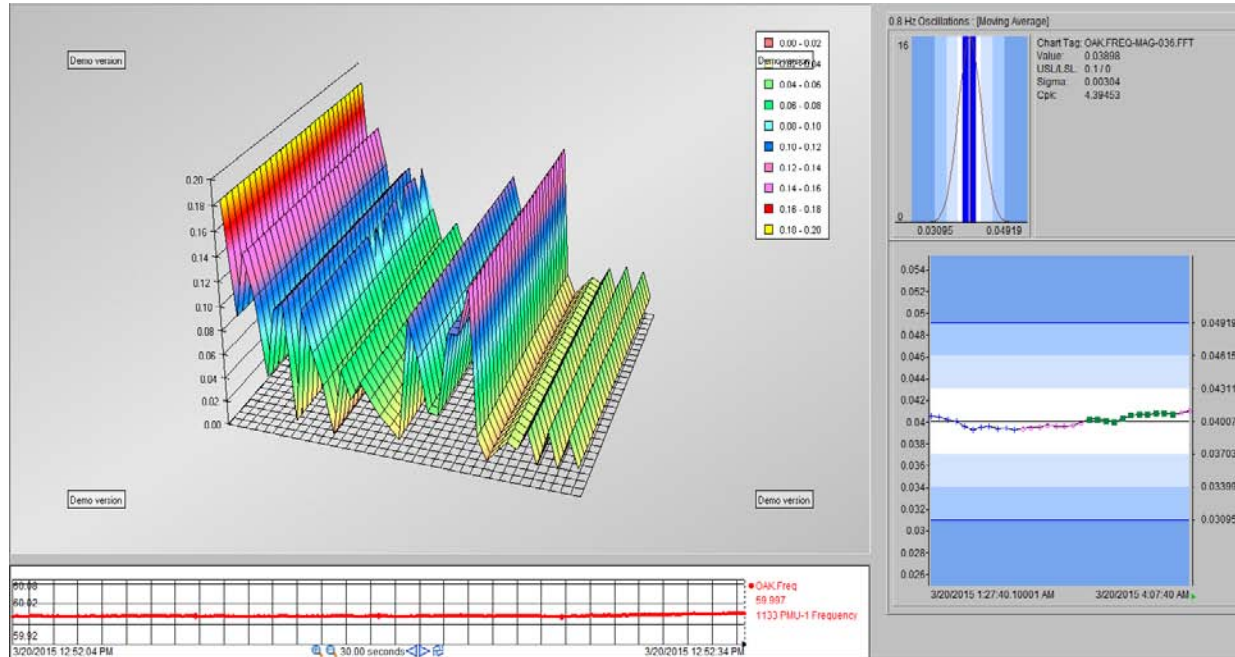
Demo version

Demo version

0.00 - 0.02
0.02 - 0.04
0.04 - 0.06
0.06 - 0.08
0.08 - 0.10
0.10 - 0.12
0.12 - 0.14
0.14 - 0.16
0.16 - 0.18
0.18 - 0.20

0.20
0.18
0.16
0.14
0.12
0.10
0.08
0.06
0.04
0.02
0.00

Demo version

Demo version

0.8 Hz Oscillations : [Moving Average]

16
0
0.03095
0.04919

Chart Tag: OAK.FREQ-MAG-036.FFT
Value: 0.03898
USL/LSL: 0.1 / 0
Sigma: 0.00304
Cpk: 4.39453

0.054
0.052
0.05
0.048
0.046
0.044
0.042
0.04
0.038
0.036
0.034
0.032
0.03
0.028
0.026

0.04919
0.04615
0.04311
0.04007
0.03703
0.03399
0.03095

3/20/2015 1:27:40.10001 AM
3/20/2015 4:07:40 AM

60.08
60.02
59.92

3/20/2015 12:52:04 PM
30.00 seconds
3/20/2015 12:52:34 PM

OAK.Freq
59.997
1133 PMU-1 Frequency